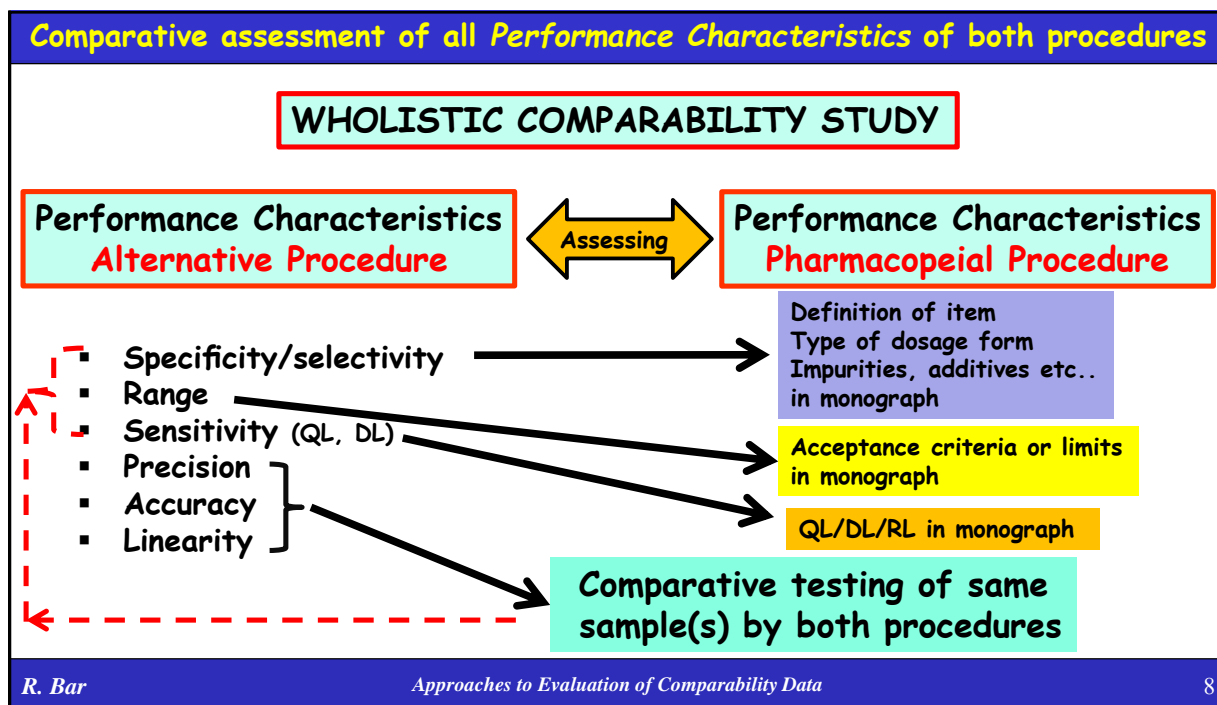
Comparative assessment of all Performance Characteristics of both procedures

WHOLISTIC COMPARABILITY STUDY

Performance Characteristics
Alternative Procedure

Assessing

Performance Characteristics
Pharmacopeial Procedure

- Specificity/selectivity
- Range
- Sensitivity (QL, DL)
- Precision
- Accuracy
- Linearity

Definition of item
Type of dosage form
Impurities, additives etc..
in monograph

Acceptance criteria or limits in monograph

QL/DL/RL in monograph

Comparative testing of same sample(s) by both procedures

R. Bar

Approaches to Evaluation of Comparability Data

8